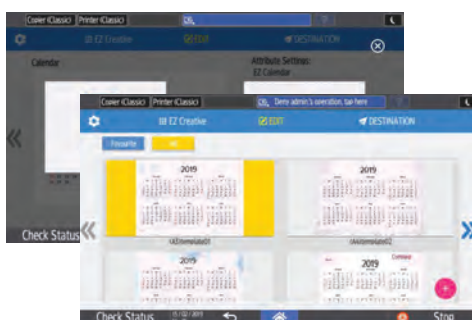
Copier (Classic) Printer (Classic) OK

EZ Creative EDIT DESTINATION

Calendar

Attribute Settings
EZ Calendar

Check Status

Copier (Classic) Printer (Classic) OK Deny admin's operation, tap here

EZ Creative EDIT DESTINATION

Favourite All

2019

2019

(A)Unnamed01

(A)Unnamed02

2019

2019

Check Status

Stop